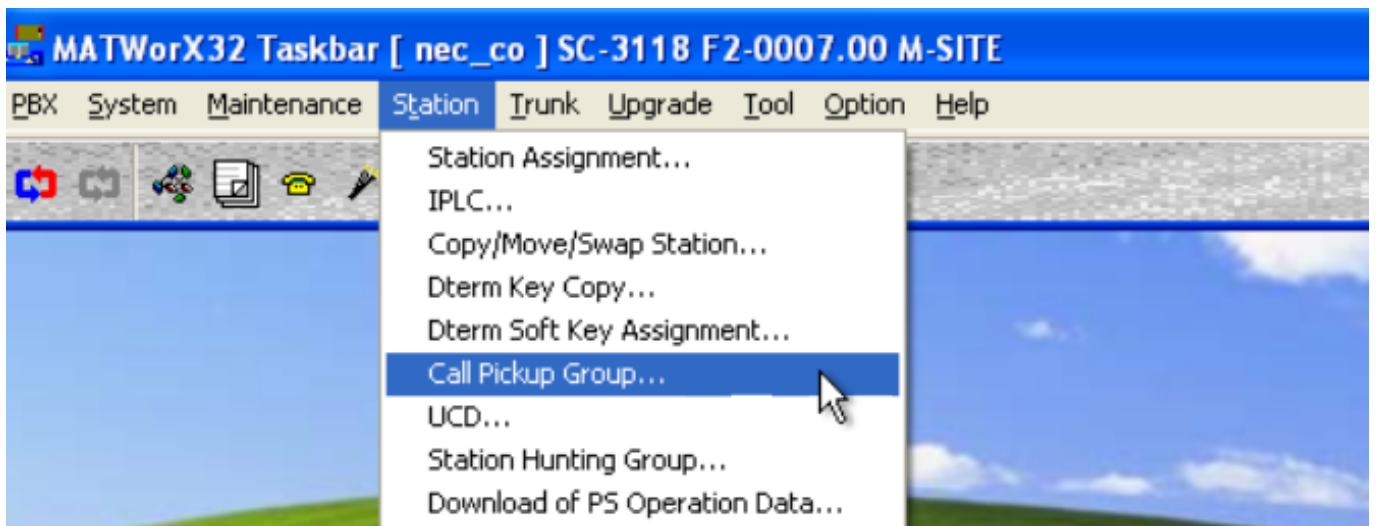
MATWorX32 Taskbar [ nec_co ] SC-3118 F2-0007.00 M-SITE

PBX System Maintenance Station Trunk Upgrade Tool Option Help

Station Assignment...
IPLC...
Copy/Move/Swap Station...
Dterm Key Copy...
Dterm Soft Key Assignment...
Call Pickup Group...
UCD...
Station Hunting Group...
Download of PS Operation Data...